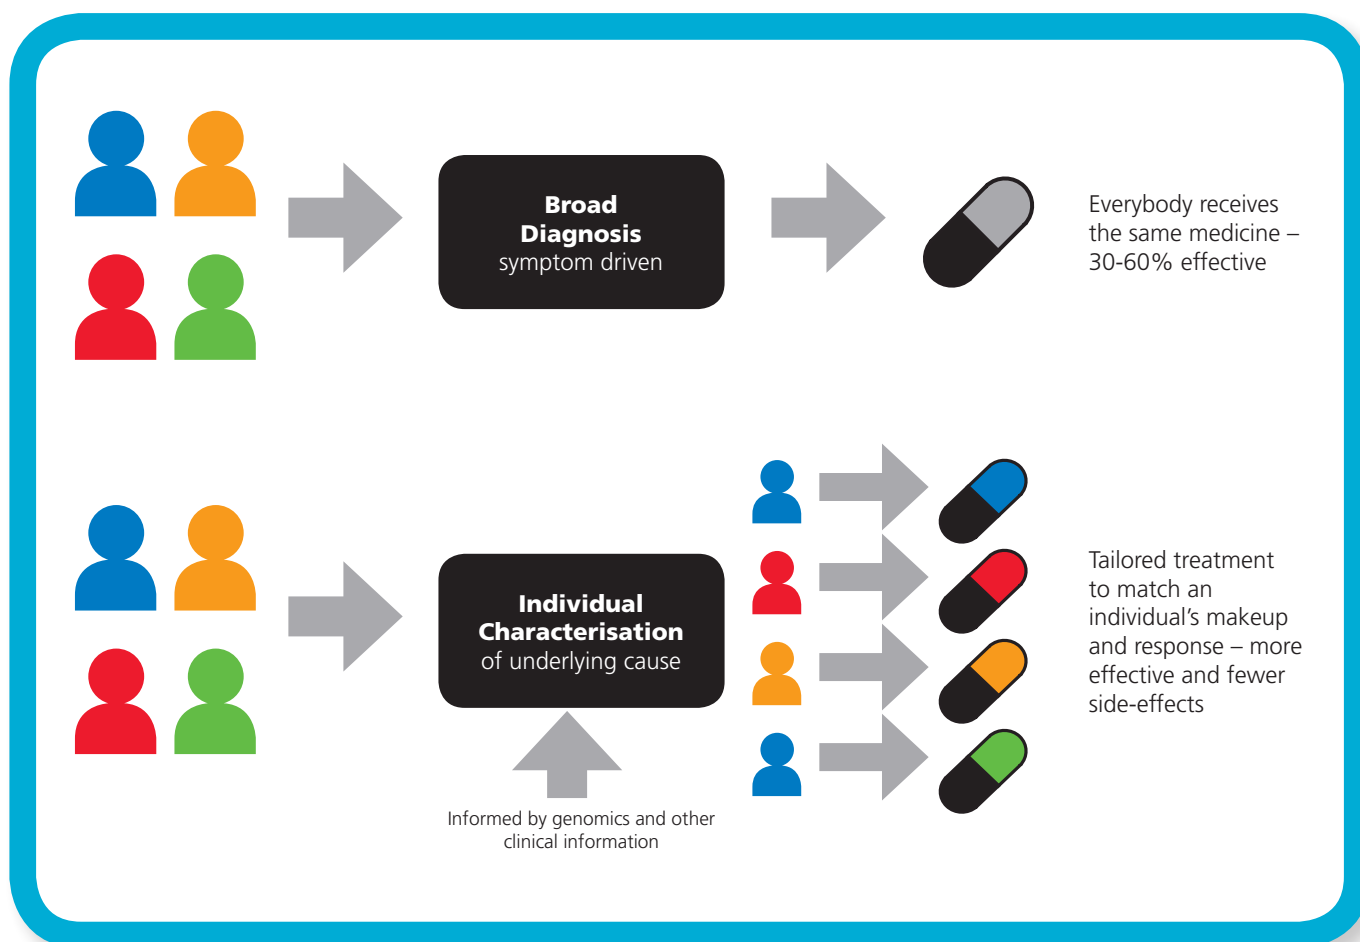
**Broad Diagnosis**
symptom driven

Everybody receives the same medicine – 30-60% effective

**Individual Characterisation**
of underlying cause

Informed by genomics and other clinical information

Tailored treatment to match an individual's makeup and response – more effective and fewer side-effects